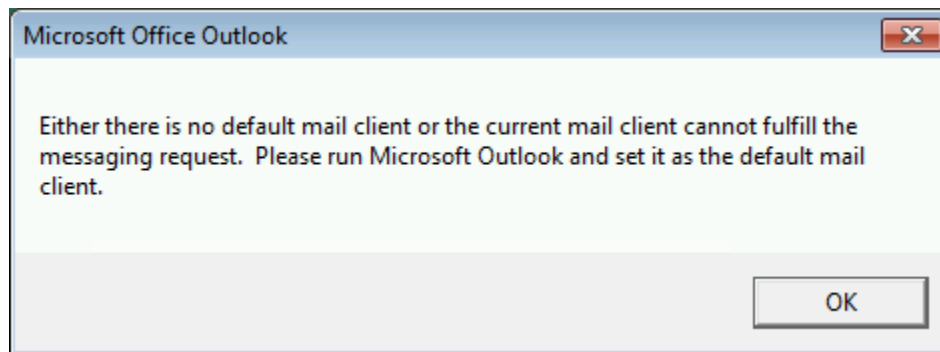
Microsoft Office Outlook

Either there is no default mail client or the current mail client cannot fulfill the messaging request.  Please run Microsoft Outlook and set it as the default mail client.

OK